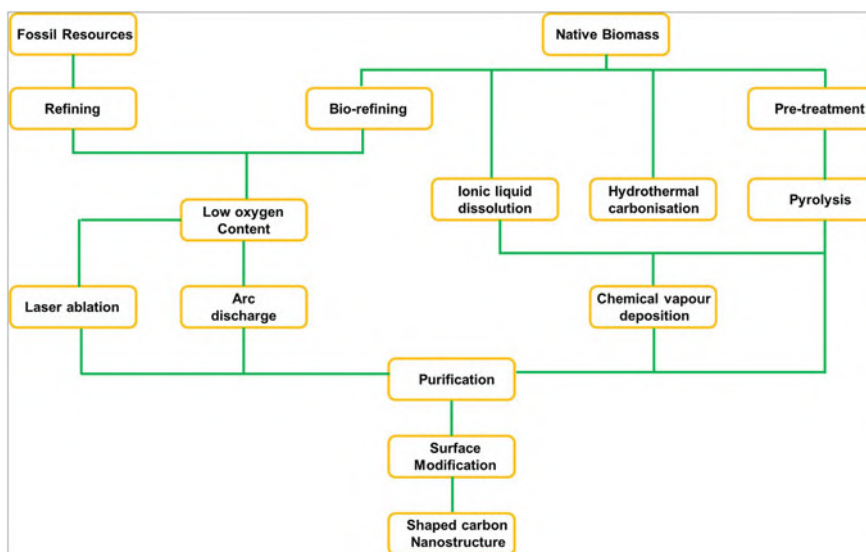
Fossil Resources

Native Biomass

Refining

Bio-refining

Pre-treatment

Low oxygen Content

Ionic liquid dissolution

Hydrothermal carbonisation

Pyrolysis

Laser ablation

Arc discharge

Chemical vapour deposition

Purification

Surface Modification

Shaped carbon Nanostructure